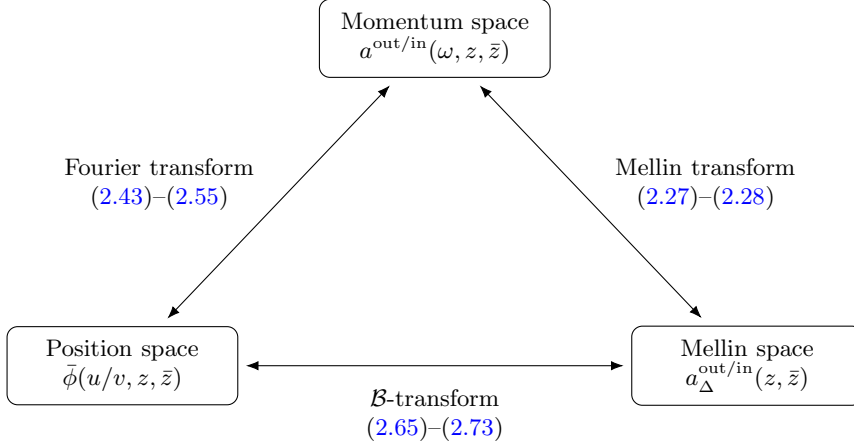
Momentum space
$a^{\text{out/in}}(\omega, z, \bar{z})$

Fourier transform
(2.43)–(2.55)

Mellin transform
(2.27)–(2.28)

Position space
$\bar{\phi}(u/v, z, \bar{z})$

Mellin space
$a_{\Delta}^{\text{out/in}}(z, \bar{z})$

$\mathcal{B}$-transform
(2.65)–(2.73)